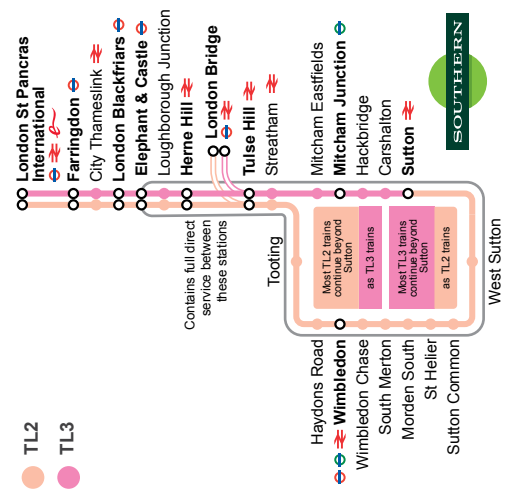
London St Pancras International
Farringdon
City Thameslink
London Blackfriars
Elephant & Castle
Loughborough Junction
Herne Hill
London Bridge
Tulse Hill
Streatham
Mitcham Eastfields
Mitcham Junction
Hackbridge
Carshalton
Sutton

SOUTHERN

Contains full direct service between these stations

Tooting

Most TL2 trains continue beyond Sutton
as TL3 trains
Most TL3 trains continue beyond Sutton
as TL2 trains

West Sutton

Haydons Road
Wimbledon
Wimbledon Chase
South Merton
Morden South
St Helier
Sutton Common

TL2
TL3